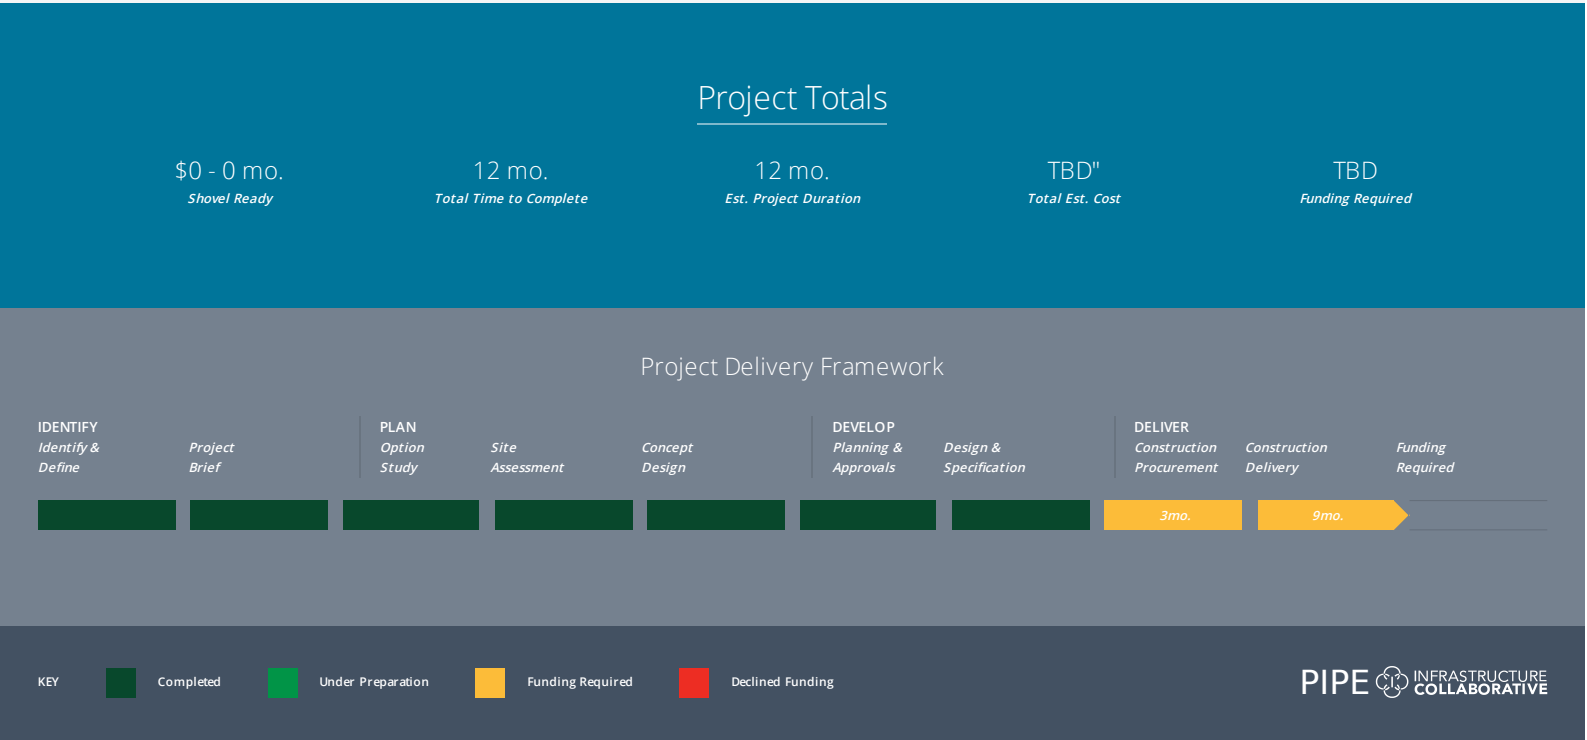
Project Totals

$0 - 0 mo.
Shovel Ready

12 mo.
Total Time to Complete

12 mo.
Est. Project Duration

TBD"
Total Est. Cost

TBD
Funding Required

Project Delivery Framework

IDENTIFY
Identify & Define
Project Brief

PLAN
Option Study
Site Assessment
Concept Design

DEVELOP
Planning & Approvals
Design & Specification

DELIVER
Construction Procurement
Construction Delivery
Funding Required

3mo.
9mo.

KEY
Completed
Under Preparation
Funding Required
Declined Funding

PIPE INFRASTRUCTURE COLLABORATIVE